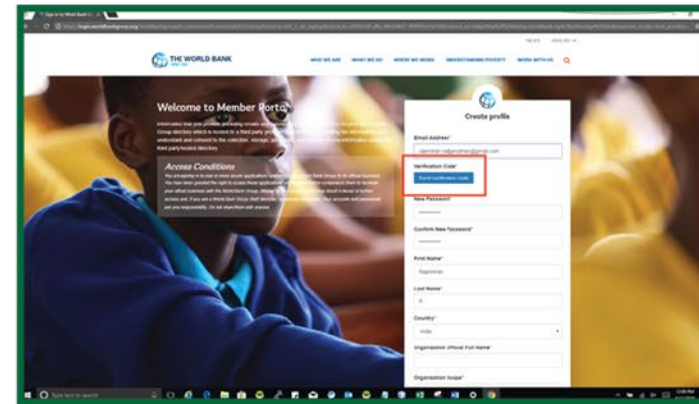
Sign in to World Bank

THE WORLD BANK

NEWS ENGLISH

WHO WE ARE WHAT WE DO WHERE WE WORK UNDERSTANDING POVERTY WORK WITH US

Welcome to Member Porta

Information that you provide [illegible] Group directory which is hosted in a third party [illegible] understand and consent to the collection, storage, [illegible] third party hosted directory.

Access Conditions

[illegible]

Create profile

Email Address*

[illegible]@gmail.com

Verification Code*

Send verification code

New Password*

Confirm New Password*

First Name*

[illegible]

Last Name*

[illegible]

Country*

India

Organization Official Full Name*

Organization Scope*

Type here to search